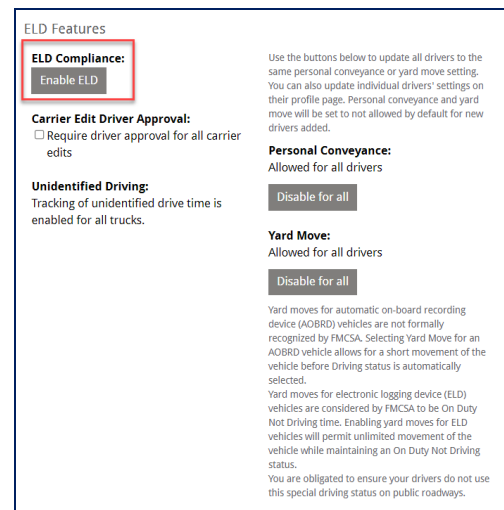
ELD Features

ELD Compliance:
Enable ELD

Carrier Edit Driver Approval:
☐ Require driver approval for all carrier edits

Unidentified Driving:
Tracking of unidentified drive time is enabled for all trucks.

Use the buttons below to update all drivers to the same personal conveyance or yard move setting. You can also update individual drivers' settings on their profile page. Personal conveyance and yard move will be set to not allowed by default for new drivers added.

Personal Conveyance:
Allowed for all drivers

Disable for all

Yard Move:
Allowed for all drivers

Disable for all

Yard moves for automatic on-board recording device (AOBRD) vehicles are not formally recognized by FMCSA. Selecting Yard Move for an AOBRD vehicle allows for a short movement of the vehicle before Driving status is automatically selected.
Yard moves for electronic logging device (ELD) vehicles are considered by FMCSA to be On Duty Not Driving time. Enabling yard moves for ELD vehicles will permit unlimited movement of the vehicle while maintaining an On Duty Not Driving status.
You are obligated to ensure your drivers do not use this special driving status on public roadways.